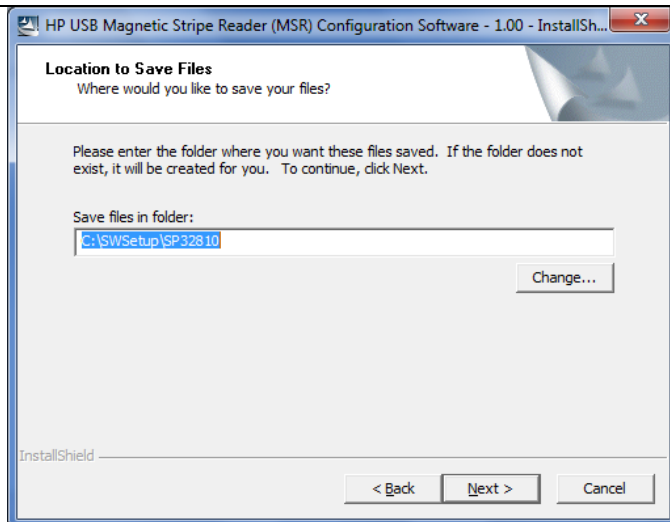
HP USB Magnetic Stripe Reader (MSR) Configuration Software - 1.00 - InstallSh...

Location to Save Files
Where would you like to save your files?

Please enter the folder where you want these files saved. If the folder does not exist, it will be created for you. To continue, click Next.

Save files in folder:

C:\SWSetup\SP32810

Change...

InstallShield

< Back

Next >

Cancel